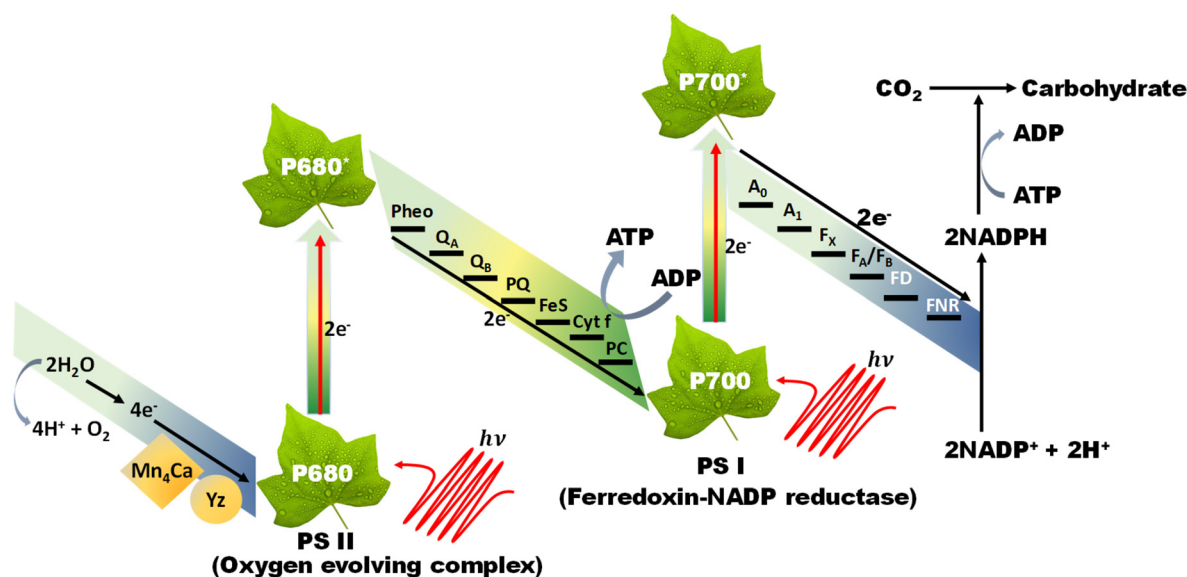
P700*

$CO_2$ → Carbohydrate

ADP

ATP

P680*

$A_0$

$A_1$

2e⁻

$F_X$

$F_A/F_B$

FD

FNR

2NADPH

Pheo

$Q_A$

$Q_B$

PQ

FeS

Cyt f

PC

2e⁻

ATP

ADP

2e⁻

2e⁻

$2H_2O$

$4H^+ + O_2$

4e⁻

$Mn_4Ca$

Yz

P680

$h\nu$

P700

$h\nu$

$2NADP^+ + 2H^+$

PS I
(Ferredoxin-NADP reductase)

PS II
(Oxygen evolving complex)